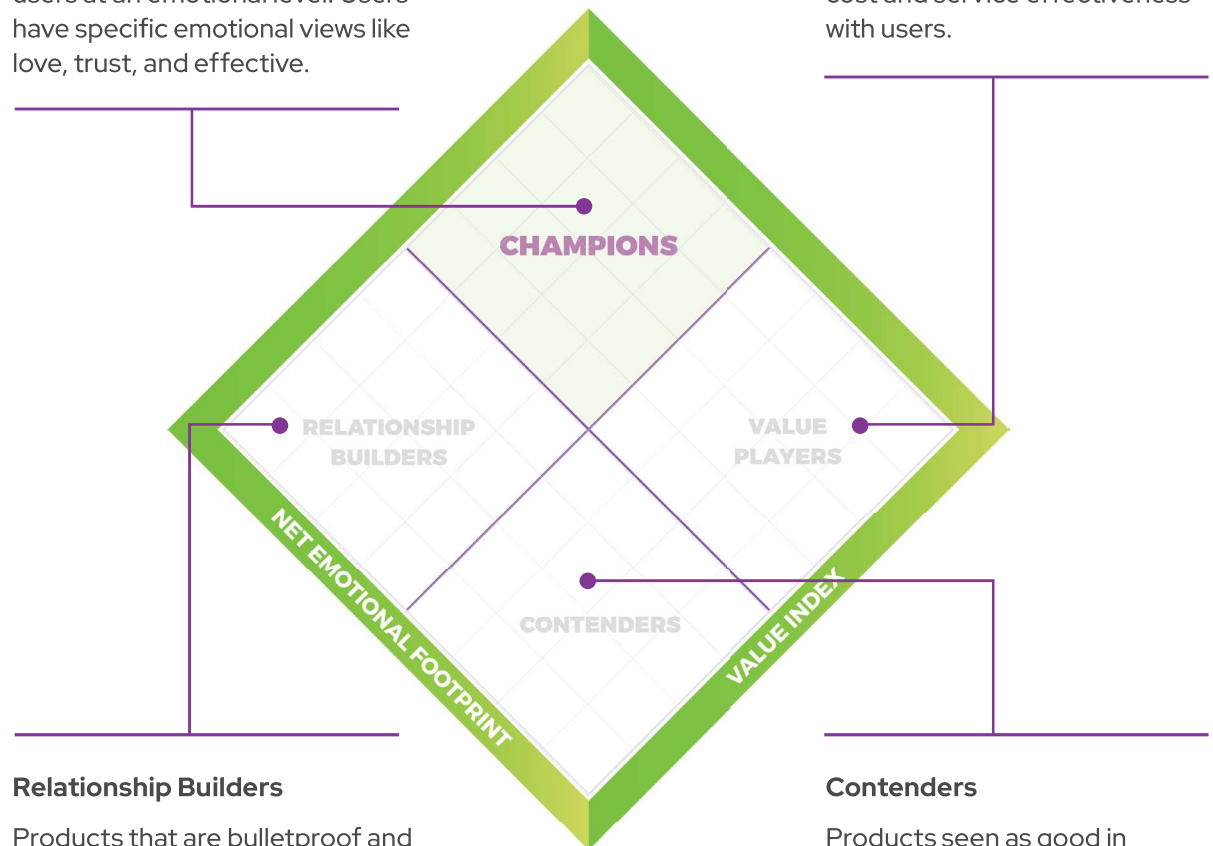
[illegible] have specific emotional views like love, trust, and effective.

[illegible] with users.

CHAMPIONS

RELATIONSHIP BUILDERS

VALUE PLAYERS

CONTENDERS

NET EMOTIONAL FOOTPRINT

VALUE INDEX

Relationship Builders

Products that are bulletproof and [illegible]

Contenders

Products seen as good in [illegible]